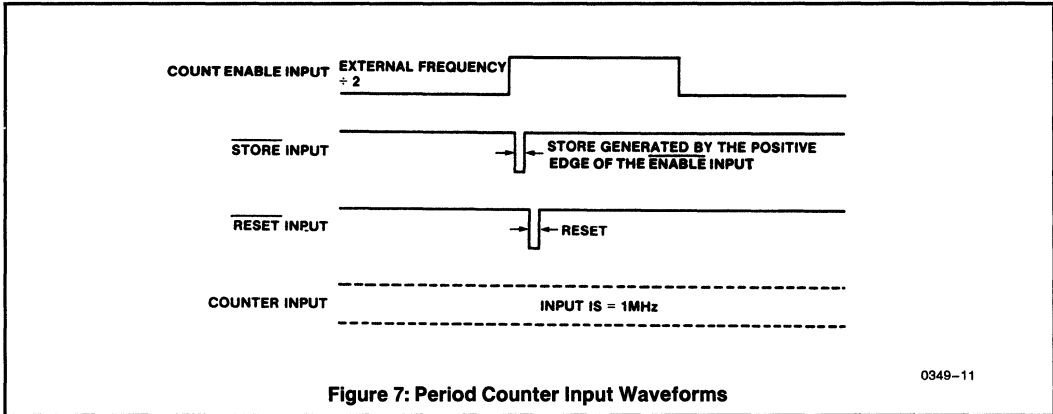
COUNT ENABLE INPUT EXTERNAL FREQUENCY ÷ 2

$\overline{\text{STORE}}$ INPUT

STORE GENERATED BY THE POSITIVE EDGE OF THE $\overline{\text{ENABLE}}$ INPUT

$\overline{\text{RESET}}$ INPUT

RESET

COUNTER INPUT

INPUT IS = 1MHz

0349–11

Figure 7: Period Counter Input Waveforms